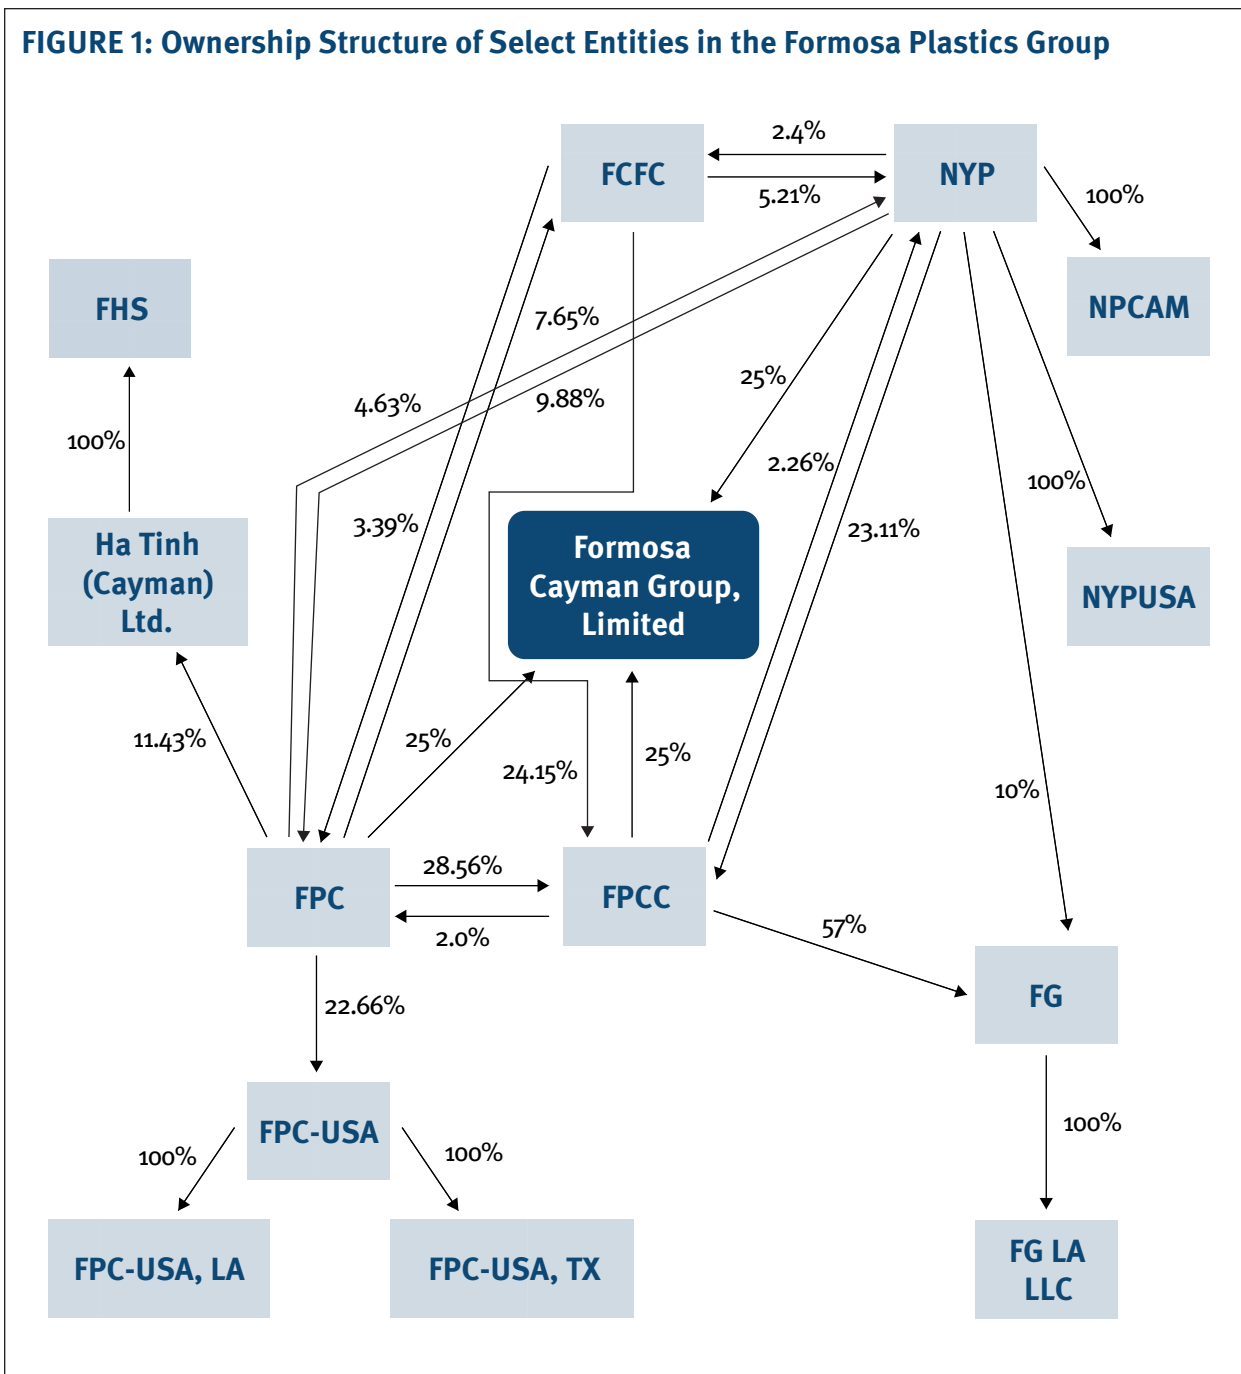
FIGURE 1: Ownership Structure of Select Entities in the Formosa Plastics Group

FCFC

2.4%

5.21%

NYP

100%

NPCAM

FHS

7.65%

4.63%

9.88%

25%

100%

2.26%

100%

NYPUSA

23.11%

3.39%

Ha Tinh (Cayman) Ltd.

Formosa Cayman Group, Limited

11.43%

25%

24.15%

25%

10%

FPC

28.56%

2.0%

FPCC

57%

FG

22.66%

100%

FPC-USA

100%

100%

FPC-USA, LA

FPC-USA, TX

FG LA LLC